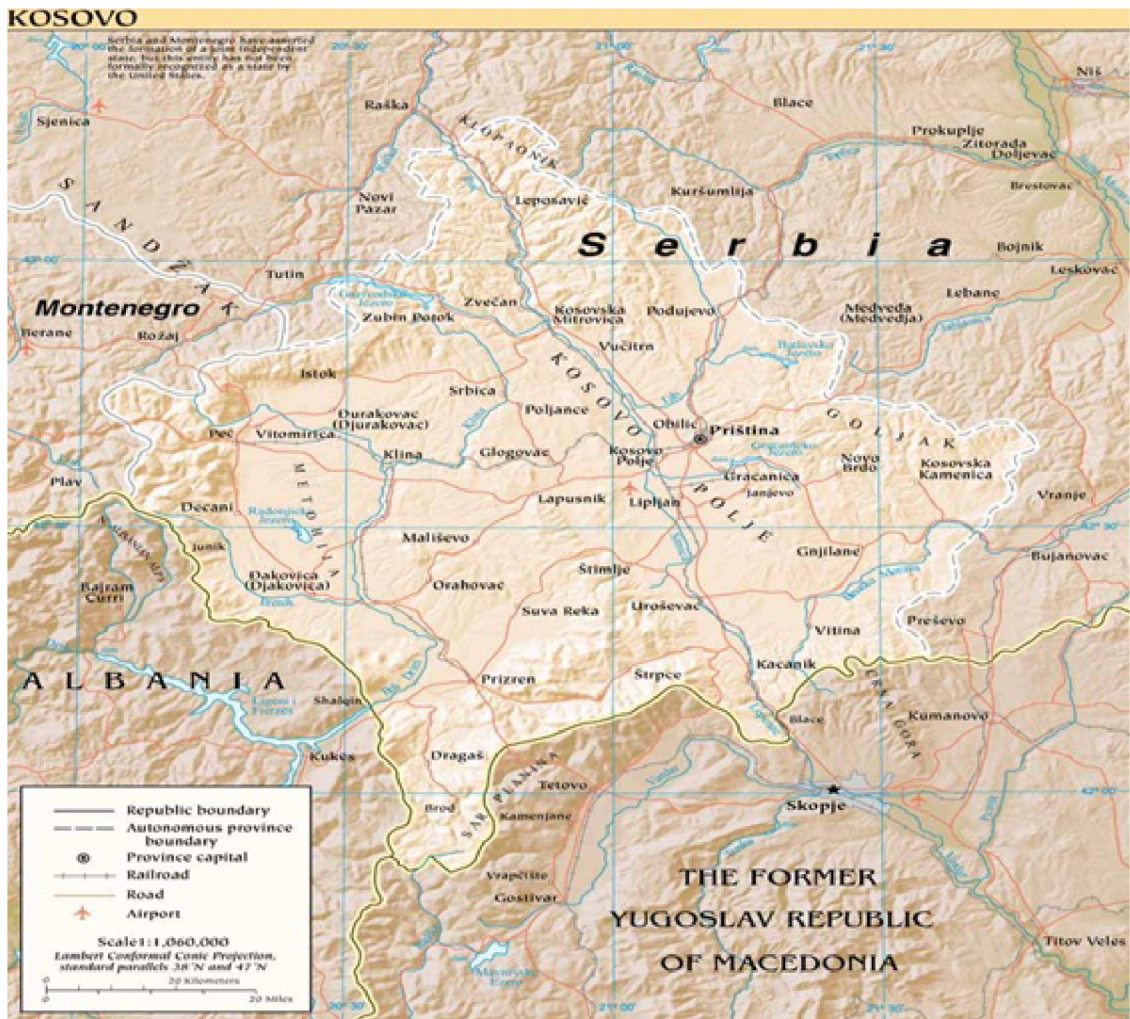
KOSOVO

Serbia and Montenegro have asserted the formation of a joint independent state, but this entity has not been formally recognized as a state by the United States.

20°00' 20°30' 21°00' 21°30' 42°30' 42°00'

Sjenica
Raška
Blace
Niš
Prokuplje
Zitorada
Doljevac
Brestovac
KOPAONIK
SANDŽAK
Novi Pazar
Leposavić
Kuršumlija
Serbia
Bojnik
Leskovac
Tutin
Montenegro
Berane
Rožaj
Zubin Potok
Zvečan
Kosovska Mitrovica
Podujevo
Medveđa (Medvedja)
Lebane
Vučitrn
Istok
Srbica
KOSOVO
Durakovac (Djurakovac)
Poljance
Obilić
Priština
GOLJAK
Peć
Vitomirica
Klina
Glogovac
Kosovo Polje
Gračanica
Novo Brdo
Kosovska Kamenica
Janjevo
Plav
METOHIJA
Dečani
Lapusnik
Lipljan
POLJE
Vranje
Junik
Mališevo
Gnjilane
Bujanovac
Bajram Curri
Đakovica (Djakovica)
Orahovac
Štimlje
Suva Reka
Uroševac
Vitina
Preševo
ALBANIA
Prizren
Štrpce
Kačanik
Kumanovo
Shalqin
Blace
CRNA GORA
Kukës
Dragaš
ŠAR PLANINA
Tetovo
Skopje
Brod
Kamenjane
Vrapčište
Gostivar
THE FORMER YUGOSLAV REPUBLIC OF MACEDONIA
Titov Veles

Republic boundary
Autonomous province boundary
Province capital
Railroad
Road
Airport

Scale 1:1,060,000
Lambert Conformal Conic Projection, standard parallels 38°N and 47°N
0 20 Kilometers
0 20 Miles